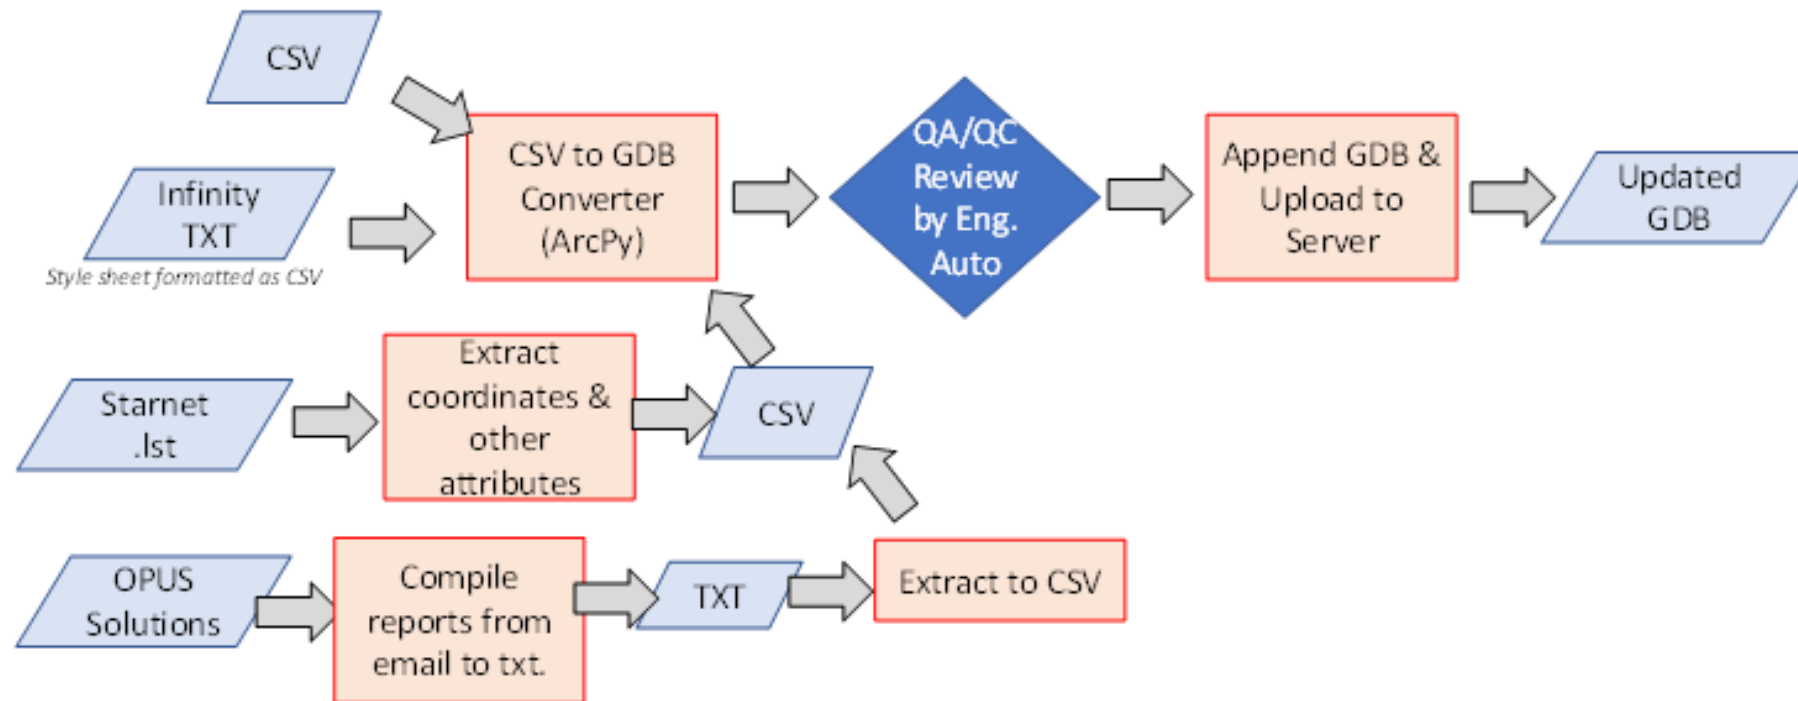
CSV

Infinity TXT

Style sheet formatted as CSV

CSV to GDB Converter (ArcPy)

QA/QC Review by Eng. Auto

Append GDB & Upload to Server

Updated GDB

Starnet .lst

Extract coordinates & other attributes

CSV

OPUS Solutions

Compile reports from email to txt.

TXT

Extract to CSV